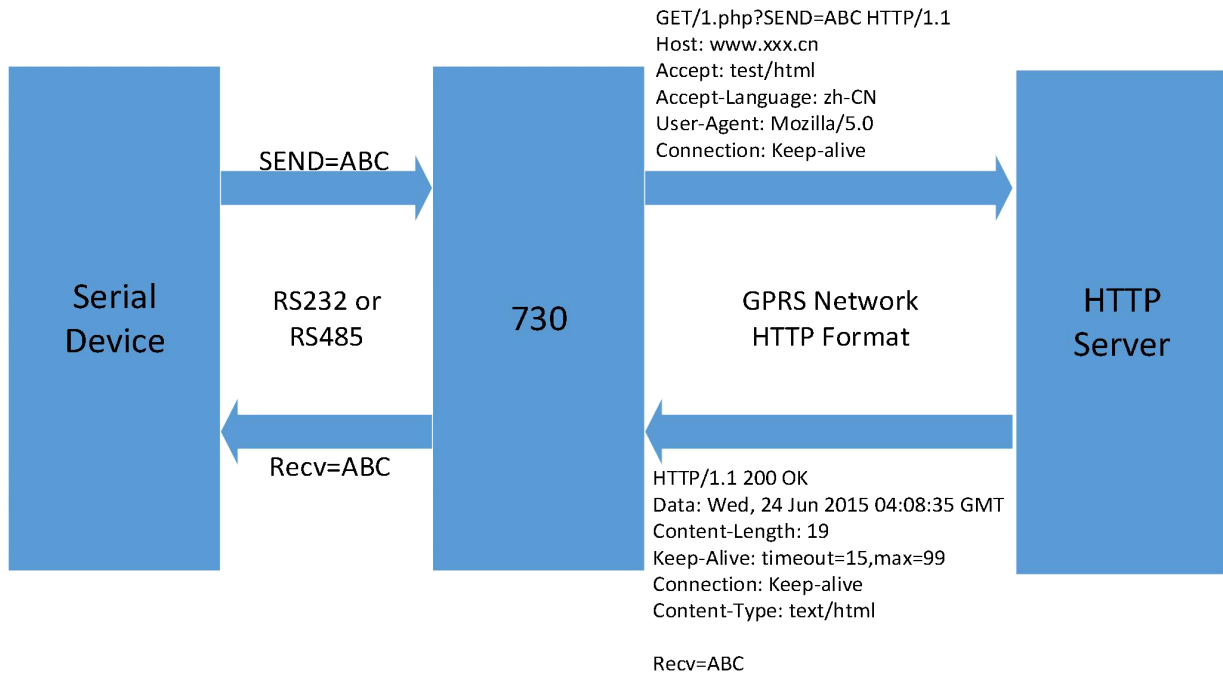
GET/1.php?SEND=ABC HTTP/1.1
Host: www.xxx.cn
Accept: test/html
Accept-Language: zh-CN
User-Agent: Mozilla/5.0
Connection: Keep-alive

Serial Device

SEND=ABC

RS232 or RS485

Recv=ABC

730

GPRS Network
HTTP Format

HTTP Server

HTTP/1.1 200 OK
Data: Wed, 24 Jun 2015 04:08:35 GMT
Content-Length: 19
Keep-Alive: timeout=15,max=99
Connection: Keep-alive
Content-Type: text/html

Recv=ABC